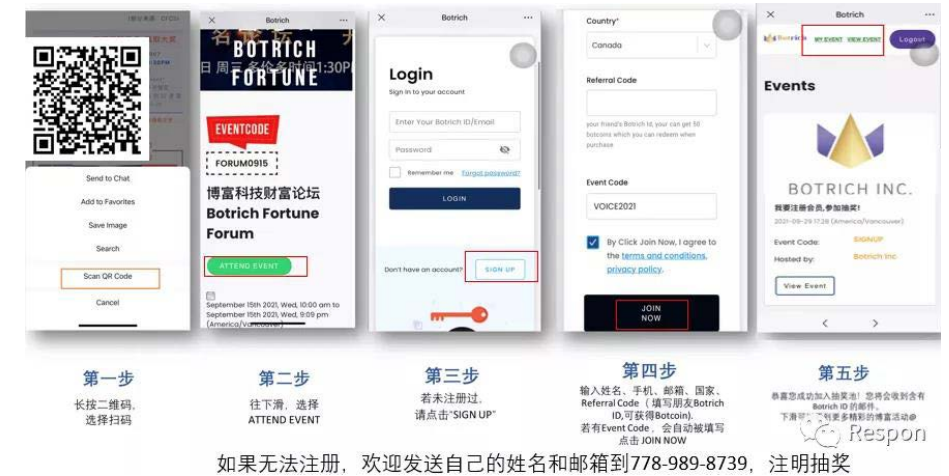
Send to Chat

Add to Favorites

Save Image

Search

Scan QR Code

Cancel

Botrich

BOTRICH FORTUNE

日 周三 名 1:30P

EVENTCODE

FORUM0915

博富科技财富论坛

Botrich Fortune Forum

ATTEND EVENT

September 15th 2021, Wed, 10:00 am to September 15th 2021, Wed, 9:09 pm (America/Vancouver)

Botrich

Login

Sign in to your account

Enter Your Botrich ID/Email

Password

Remember me Forgot password?

LOGIN

Don't have an account? SIGN UP

Country*

Canada

Referral Code

your friend's Botrich Id, you can get 50 botcoins which you can redeem when purchase

Event Code

VOICE2021

By Click Join Now, I agree to the terms and conditions, privacy policy.

JOIN NOW

Botrich

Botrich MY EVENT VIEW EVENT Logout

Events

BOTRICH INC.

我要注册会员,参加抽奖!

2021-09-29 17:28 (America/Vancouver)

Event Code: SIGNUP

Hosted by: Botrich Inc

View Event

第一步

长按二维码,选择扫码

第二步

往下滑,选择 ATTEND EVENT

第三步

若未注册过,请点击"SIGN UP"

第四步

输入姓名、手机、邮箱、国家、Referral Code(填写朋友Botrich ID,可获得Botcoin).若有Event Code,会自动被填写 点击 JOIN NOW

第五步

恭喜您成功加入抽奖池!您将会收到含有 Botrich ID 的邮件。下滑可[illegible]多精彩的博富活动@

Respon

如果无法注册,欢迎发送自己的姓名和邮箱到778-989-8739,注明抽奖